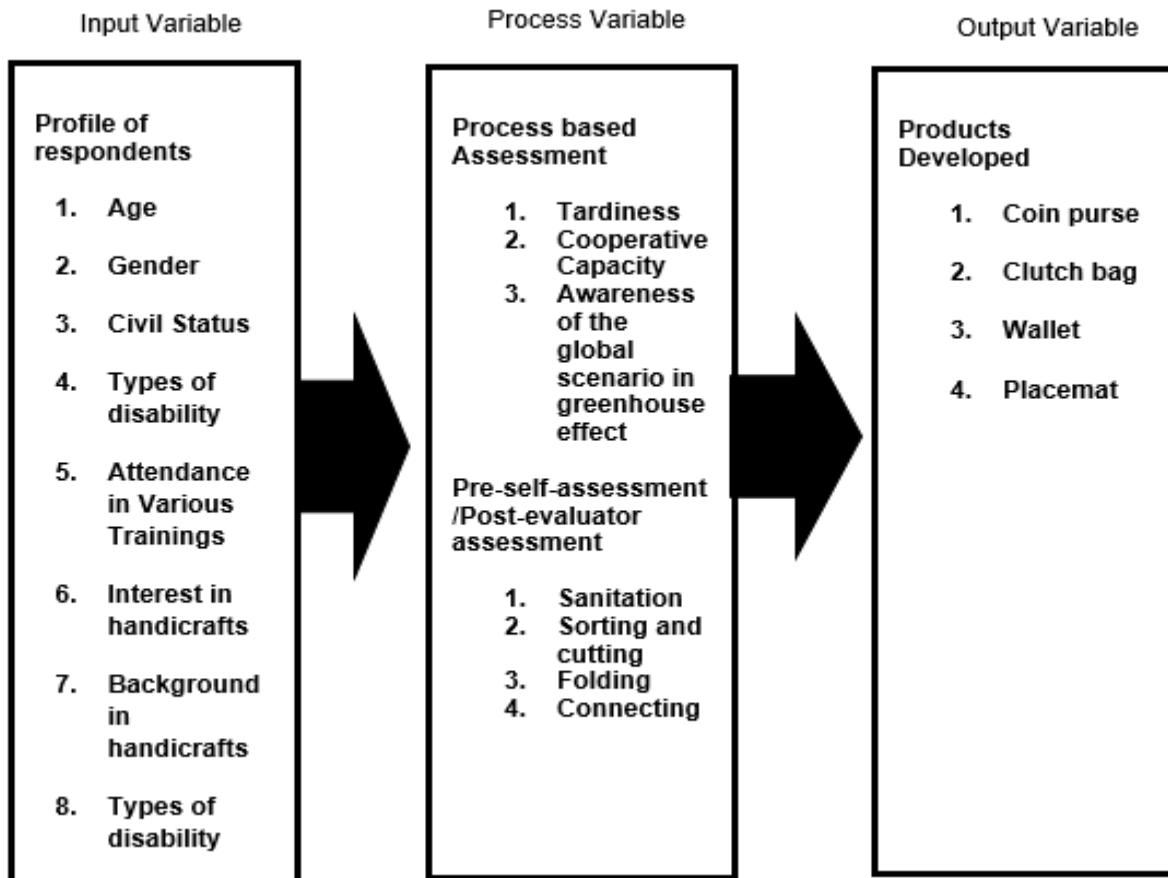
Input Variable

Profile of respondents

1. Age
2. Gender
3. Civil Status
4. Types of disability
5. Attendance in Various Trainings
6. Interest in handicrafts
7. Background in handicrafts
8. Types of disability

Process Variable

Process based Assessment

1. Tardiness
2. Cooperative Capacity
3. Awareness of the global scenario in greenhouse effect

Pre-self-assessment /Post-evaluator assessment

1. Sanitation
2. Sorting and cutting
3. Folding
4. Connecting

Output Variable

Products Developed

1. Coin purse
2. Clutch bag
3. Wallet
4. Placemat